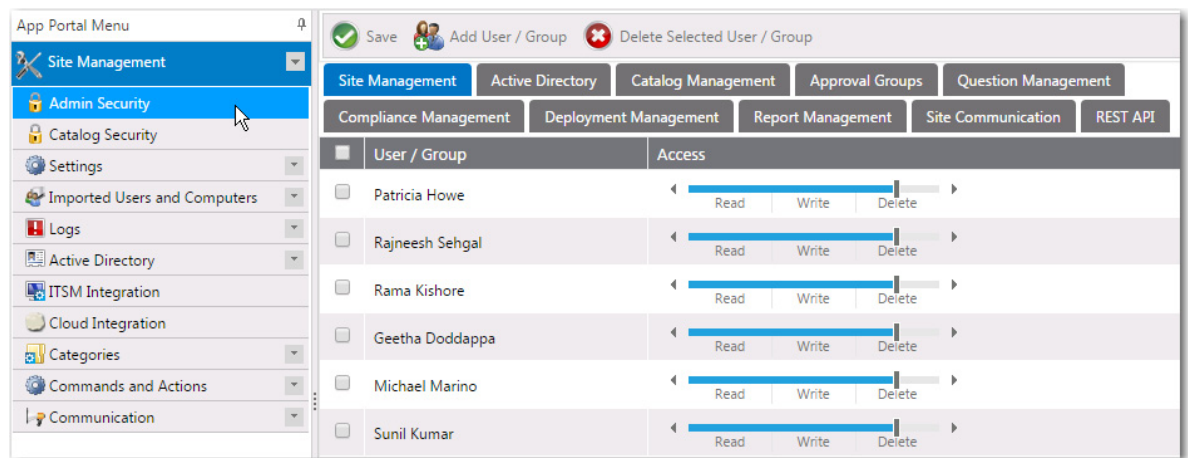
App Portal Menu

Site Management

Admin Security

Catalog Security

Settings

Imported Users and Computers

Logs

Active Directory

ITSM Integration

Cloud Integration

Categories

Commands and Actions

Communication

Save Add User / Group Delete Selected User / Group

Site Management | Active Directory | Catalog Management | Approval Groups | Question Management

Compliance Management | Deployment Management | Report Management | Site Communication | REST API

| User / Group | Access |
|---|---|
| Patricia Howe | Read Write Delete |
| Rajneesh Sehgal | Read Write Delete |
| Rama Kishore | Read Write Delete |
| Geetha Doddappa | Read Write Delete |
| Michael Marino | Read Write Delete |
| Sunil Kumar | Read Write Delete |